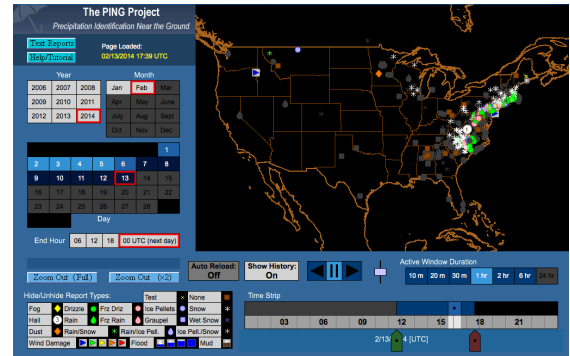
The PING Project
Precipitation Identification Near the Ground

Text Reports
Help/Tutorial

Page Loaded:
02/13/2014 17:39 UTC

Year
| 2006 | 2007 | 2008 |
|---|---|---|
| 2009 | 2010 | 2011 |
| 2012 | 2013 | 2014 |

Month
| Jan | Feb | Mar |
|---|---|---|
| Apr | May | June |
| July | Aug | Sept |
| Oct | Nov | Dec |

| | | | | | 1 | |
|---|---|---|---|---|---|---|
| 2 | 3 | 4 | 5 | 6 | 7 | 8 |
| 9 | 10 | 11 | 12 | 13 | 14 | 15 |
| 16 | 17 | 18 | 19 | 20 | 21 | 22 |
| 23 | 24 | 25 | 26 | 27 | 28 | |

Day

End Hour 06 12 18 00 UTC (next day)

Zoom Out (Full) Zoom Out (x2)

Auto Reload: Off
Show History: On

Active Window Duration
10 m 20 m 30 m 1 hr 2 hr 6 hr 24 hr

Hide/Unhide Report Types:
Test None
Fog Drizzle Frz Driz Ice Pellets Snow
Hail Rain Frz Rain Graupel Wet Snow
Dust Rain/Snow Rain/Ice Pell. Ice Pell./Snow
Wind Damage Flood Mud

Time Strip
03 06 09 12 15 18 21
2/13 4 [UTC]